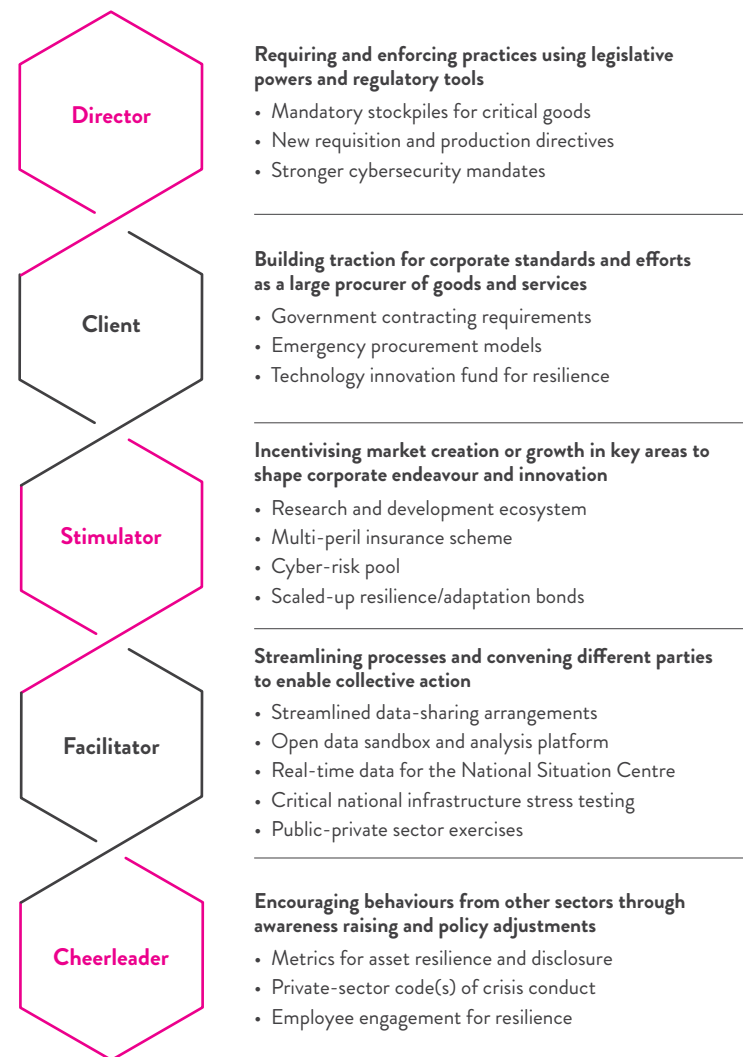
Director

Requiring and enforcing practices using legislative powers and regulatory tools

• Mandatory stockpiles for critical goods
• New requisition and production directives
• Stronger cybersecurity mandates

Client

Building traction for corporate standards and efforts as a large procurer of goods and services

• Government contracting requirements
• Emergency procurement models
• Technology innovation fund for resilience

Stimulator

Incentivising market creation or growth in key areas to shape corporate endeavour and innovation

• Research and development ecosystem
• Multi-peril insurance scheme
• Cyber-risk pool
• Scaled-up resilience/adaptation bonds

Facilitator

Streamlining processes and convening different parties to enable collective action

• Streamlined data-sharing arrangements
• Open data sandbox and analysis platform
• Real-time data for the National Situation Centre
• Critical national infrastructure stress testing
• Public-private sector exercises

Cheerleader

Encouraging behaviours from other sectors through awareness raising and policy adjustments

• Metrics for asset resilience and disclosure
• Private-sector code(s) of crisis conduct
• Employee engagement for resilience